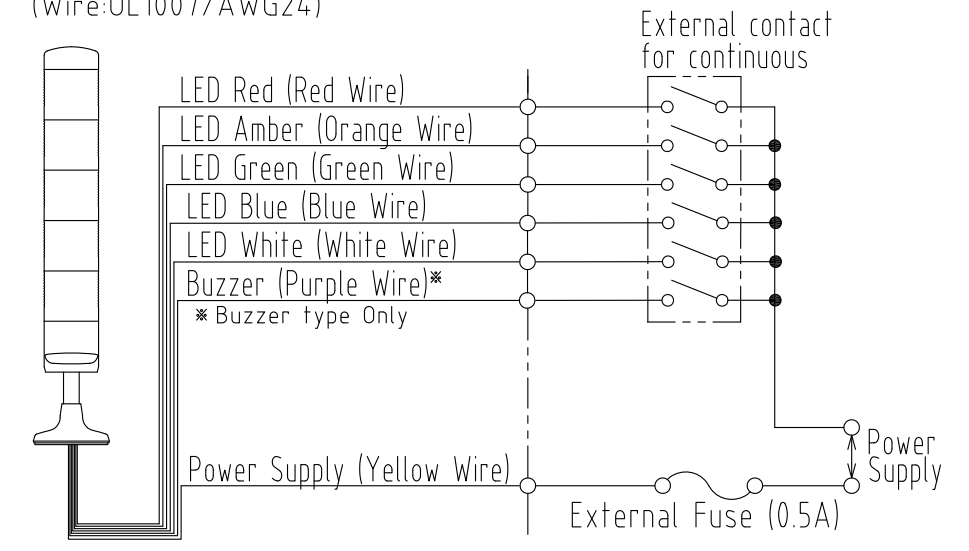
(Wire:UL1007/AWG24)

External contact for continuous

LED Red (Red Wire)
LED Amber (Orange Wire)
LED Green (Green Wire)
LED Blue (Blue Wire)
LED White (White Wire)
Buzzer (Purple Wire)※
※ Buzzer type Only

Power Supply

Power Supply (Yellow Wire)

External Fuse (0.5A)